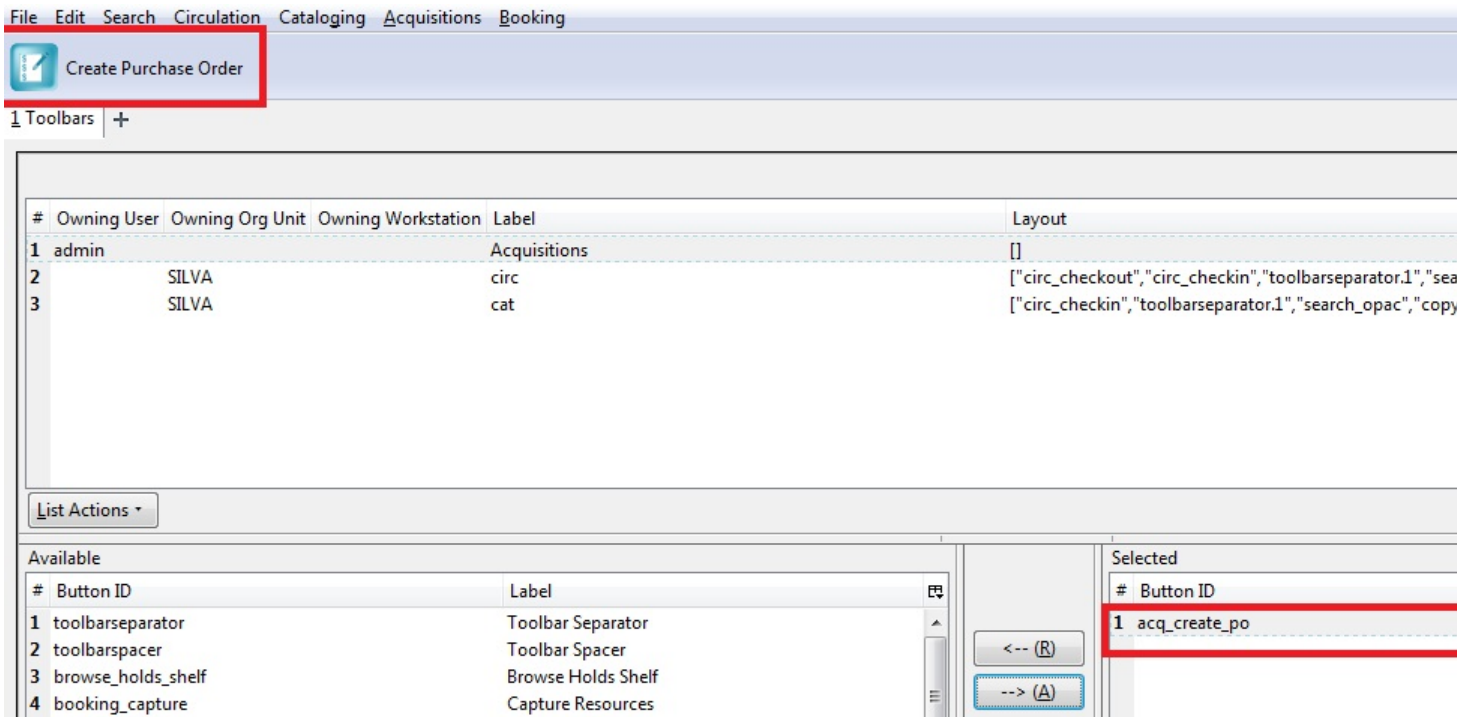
File Edit Search Circulation Cataloging Acquisitions Booking

Create Purchase Order

1 Toolbars +

| # | Owning User | Owning Org Unit | Owning Workstation | Label | Layout |
|---|---|---|---|---|---|
| 1 | admin | | | Acquisitions | [] |
| 2 | | SILVA | | circ | ["circ_checkout","circ_checkin","toolbarseparator.1","sea |
| 3 | | SILVA | | cat | ["circ_checkin","toolbarseparator.1","search_opac","copy |

List Actions

Available

| # | Button ID | Label |
|---|---|---|
| 1 | toolbarseparator | Toolbar Separator |
| 2 | toolbarspacer | Toolbar Spacer |
| 3 | browse_holds_shelf | Browse Holds Shelf |
| 4 | booking_capture | Capture Resources |

<-- (R)

--> (A)

Selected

| # | Button ID |
|---|---|
| 1 | acq_create_po |